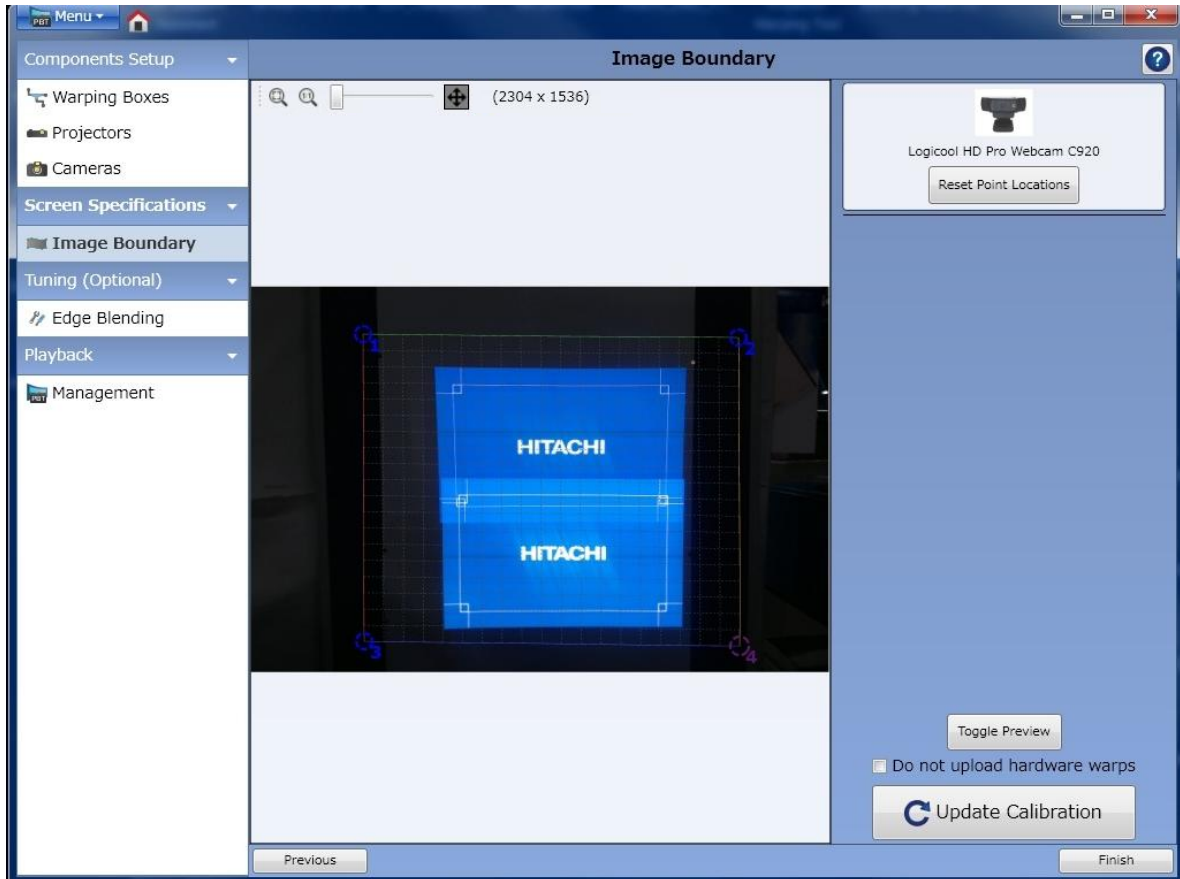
Menu

Components Setup
Warping Boxes
Projectors
Cameras
Screen Specifications
Image Boundary
Tuning (Optional)
Edge Blending
Playback
Management

Image Boundary

(2304 x 1536)

1
2
3
4

HITACHI
HITACHI

Logicool HD Pro Webcam C920
Reset Point Locations

Toggle Preview
Do not upload hardware warps
Update Calibration

Previous
Finish